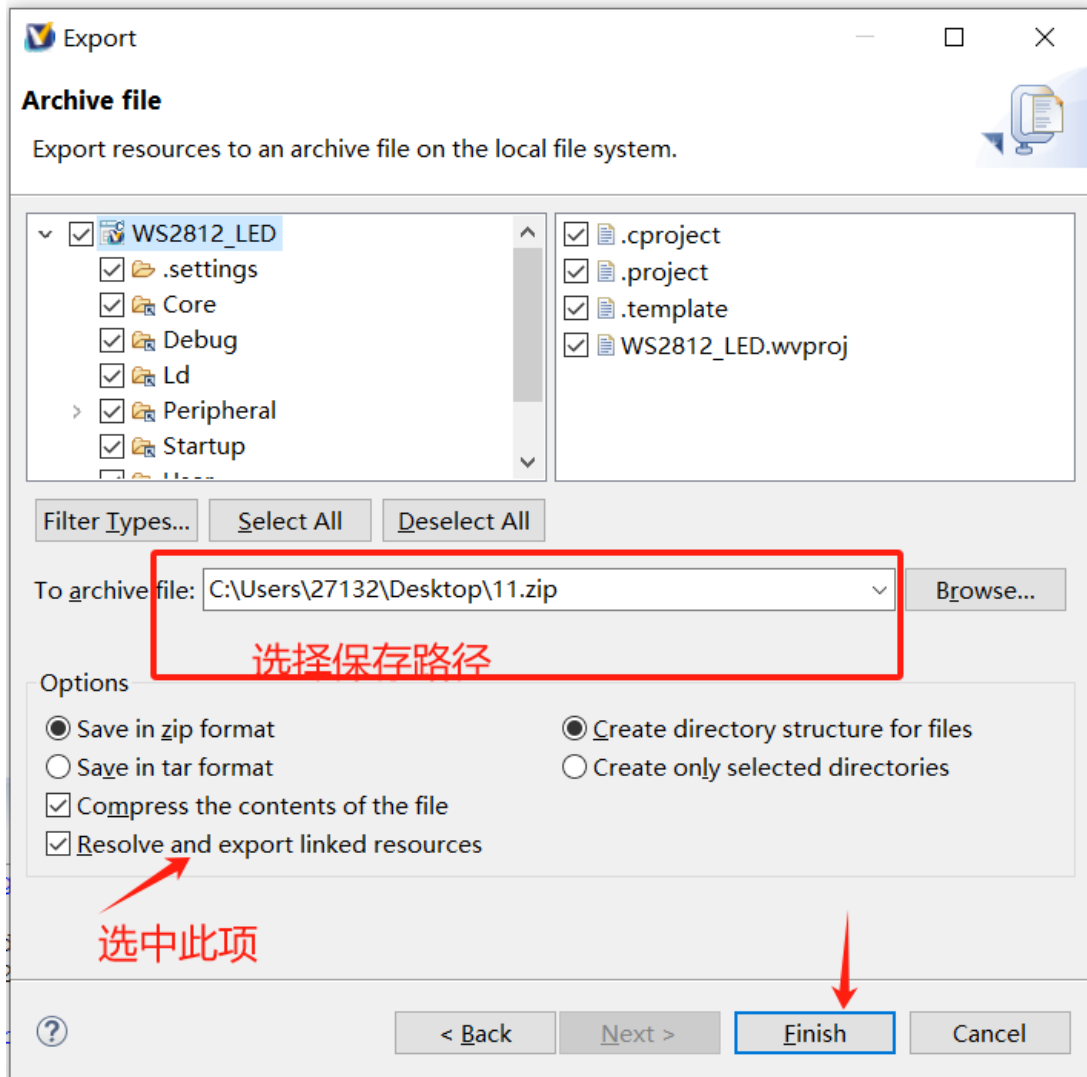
Export

Archive file

Export resources to an archive file on the local file system.

WS2812_LED
.settings
Core
Debug
Ld
Peripheral
Startup
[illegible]

.cproject
.project
.template
WS2812_LED.wvproj

Filter Types... Select All Deselect All

To archive file: C:\Users\27132\Desktop\11.zip Browse...

选择保存路径

Options

Save in zip format
Save in tar format
Compress the contents of the file
Resolve and export linked resources

Create directory structure for files
Create only selected directories

选中此项

?

< Back Next > Finish Cancel